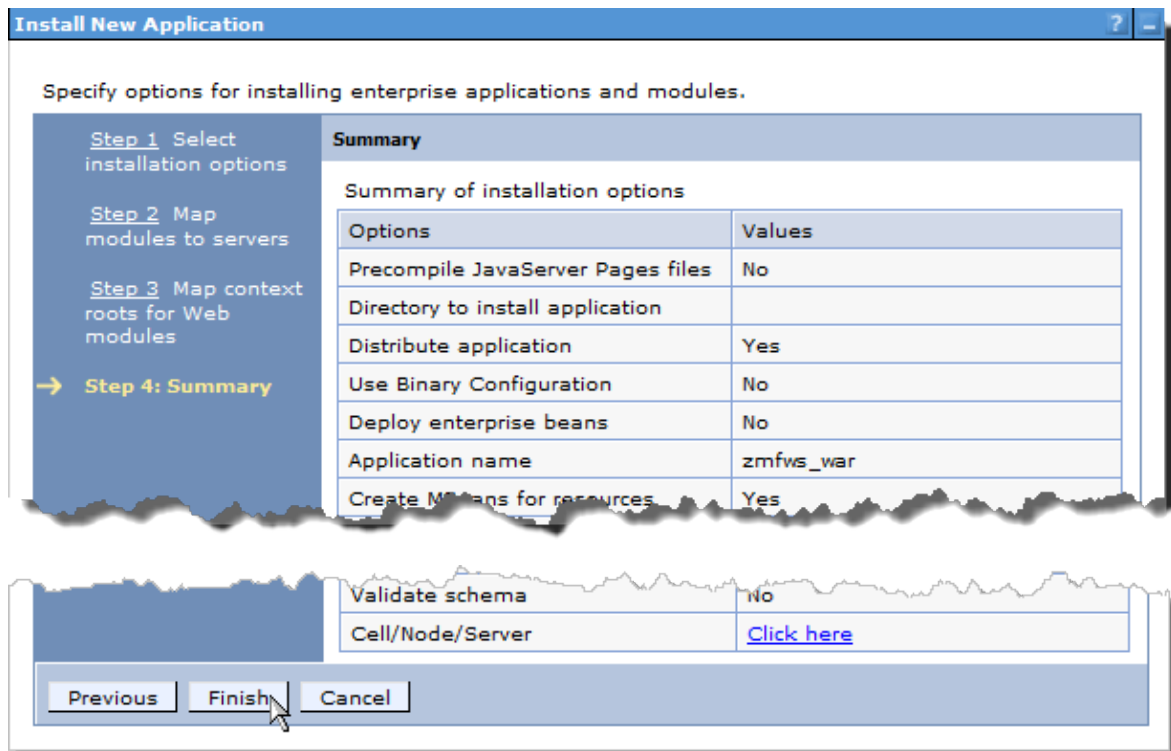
Install New Application

? _

Specify options for installing enterprise applications and modules.

Step 1 Select installation options

Step 2 Map modules to servers

Step 3 Map context roots for Web modules

→ Step 4: Summary

Summary

Summary of installation options

| Options | Values |
|---|---|
| Precompile JavaServer Pages files | No |
| Directory to install application | |
| Distribute application | Yes |
| Use Binary Configuration | No |
| Deploy enterprise beans | No |
| Application name | zmfws_war |
| Create M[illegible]ans for resources | Yes |
| Validate schema | No |
| Cell/Node/Server | Click here |

Previous Finish Cancel